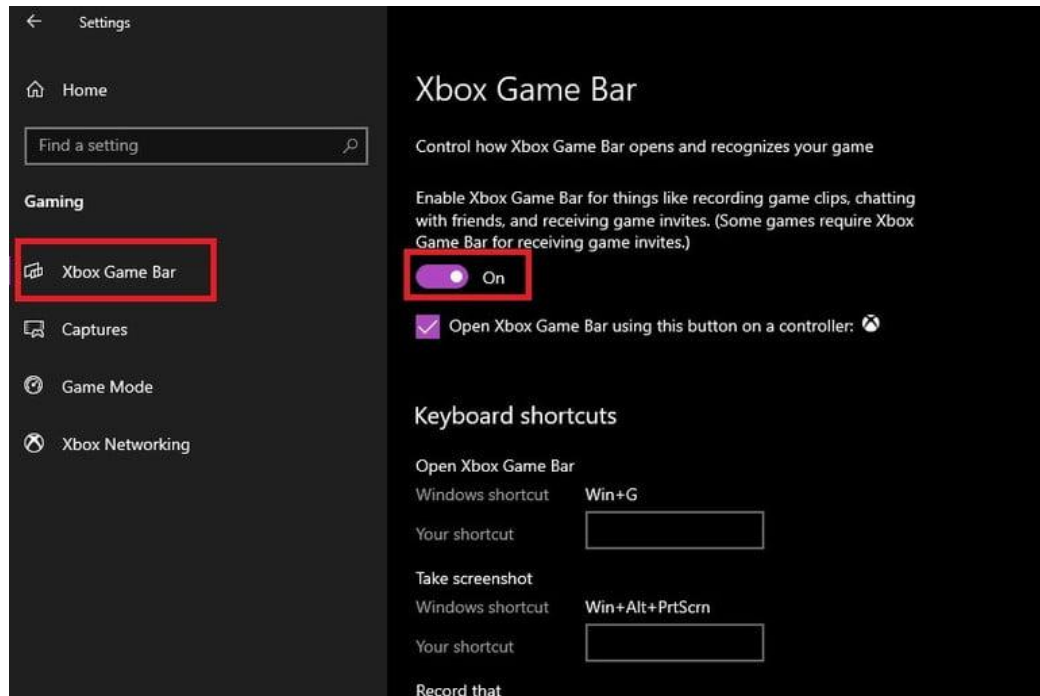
Settings

Home

Find a setting

Gaming

Xbox Game Bar

Captures

Game Mode

Xbox Networking

Xbox Game Bar

Control how Xbox Game Bar opens and recognizes your game

Enable Xbox Game Bar for things like recording game clips, chatting with friends, and receiving game invites. (Some games require Xbox Game Bar for receiving game invites.)

On

Open Xbox Game Bar using this button on a controller:

Keyboard shortcuts

Open Xbox Game Bar

Windows shortcut Win+G

Your shortcut

Take screenshot

Windows shortcut Win+Alt+PrtScrn

Your shortcut

Record that